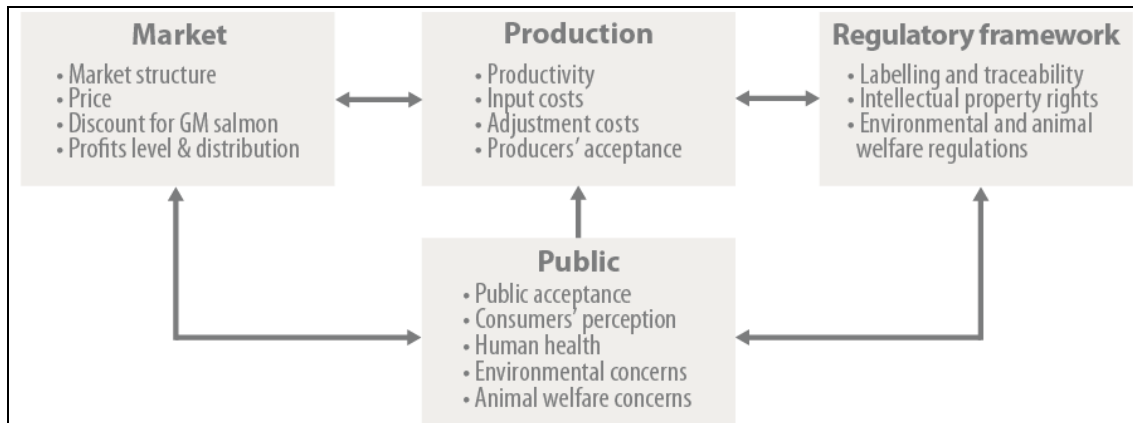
Market
• Market structure
• Price
• Discount for GM salmon
• Profits level & distribution

Production
• Productivity
• Input costs
• Adjustment costs
• Producers' acceptance

Regulatory framework
• Labelling and traceability
• Intellectual property rights
• Environmental and animal welfare regulations

Public
• Public acceptance
• Consumers' perception
• Human health
• Environmental concerns
• Animal welfare concerns